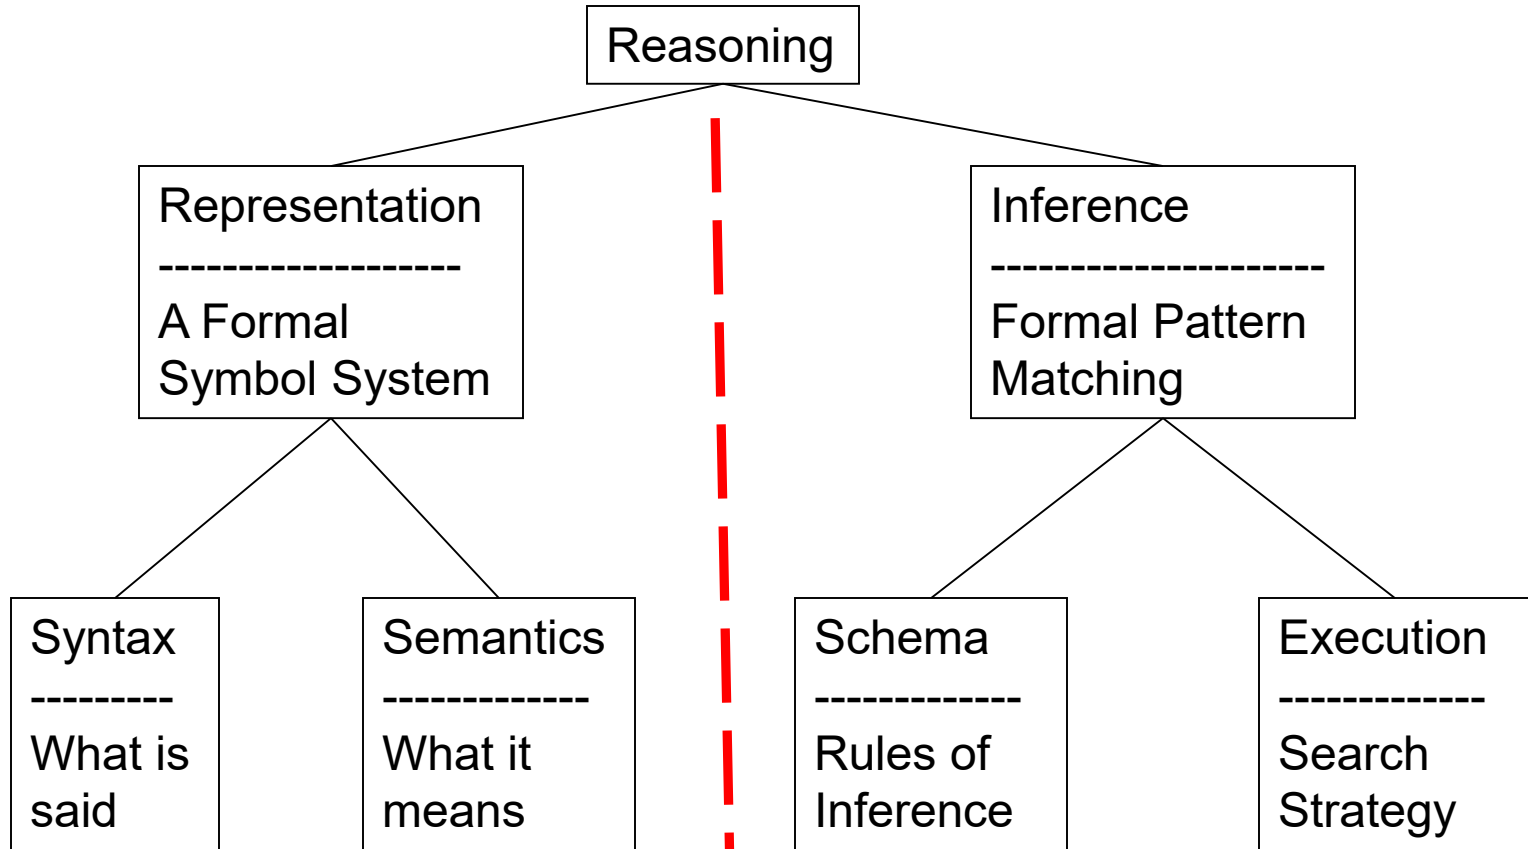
Reasoning

Representation
-------------------
A Formal Symbol System

Inference
---------------------
Formal Pattern Matching

Syntax
---------
What is said

Semantics
-------------
What it means

Schema
-------------
Rules of Inference

Execution
-------------
Search Strategy